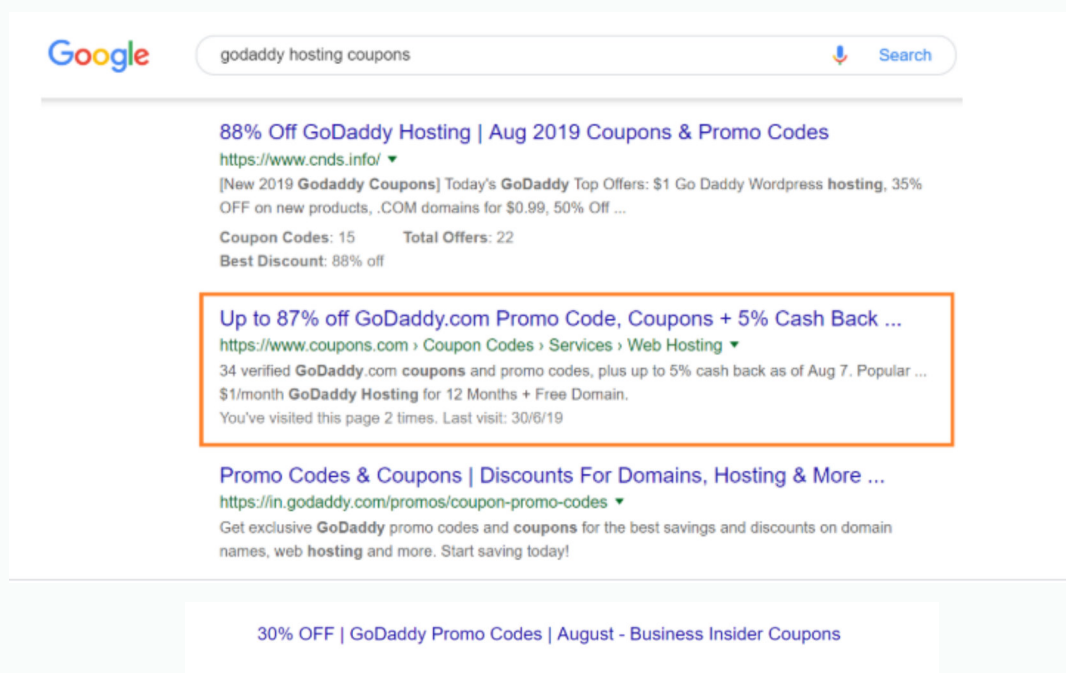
Google

godaddy hosting coupons

Search

88% Off GoDaddy Hosting | Aug 2019 Coupons & Promo Codes
https://www.cnds.info/
[New 2019 Godaddy Coupons] Today's GoDaddy Top Offers: $1 Go Daddy Wordpress hosting, 35% OFF on new products, .COM domains for $0.99, 50% Off ...
Coupon Codes: 15 Total Offers: 22
Best Discount: 88% off

Up to 87% off GoDaddy.com Promo Code, Coupons + 5% Cash Back ...
https://www.coupons.com › Coupon Codes › Services › Web Hosting
34 verified GoDaddy.com coupons and promo codes, plus up to 5% cash back as of Aug 7. Popular ... $1/month GoDaddy Hosting for 12 Months + Free Domain.
You've visited this page 2 times. Last visit: 30/6/19

Promo Codes & Coupons | Discounts For Domains, Hosting & More ...
https://in.godaddy.com/promos/coupon-promo-codes
Get exclusive GoDaddy promo codes and coupons for the best savings and discounts on domain names, web hosting and more. Start saving today!

30% OFF | GoDaddy Promo Codes | August - Business Insider Coupons